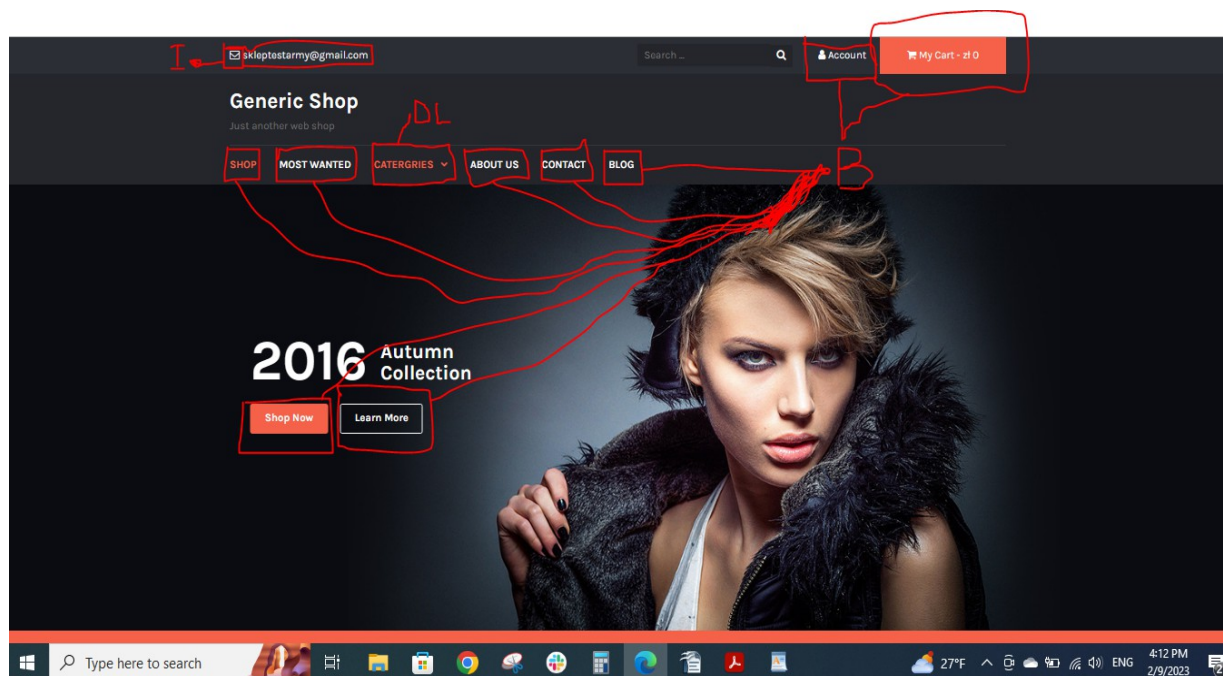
I

sklepteatarmy@gmail.com

Search ...

Account

My Cart - zł 0

Generic Shop

Just another web shop

DL

SHOP

MOST WANTED

CATERGRIES

ABOUT US

CONTACT

BLOG

B

2016 Autumn Collection

Shop Now

Learn More

Type here to search

27°F

ENG

4:12 PM
2/9/2023